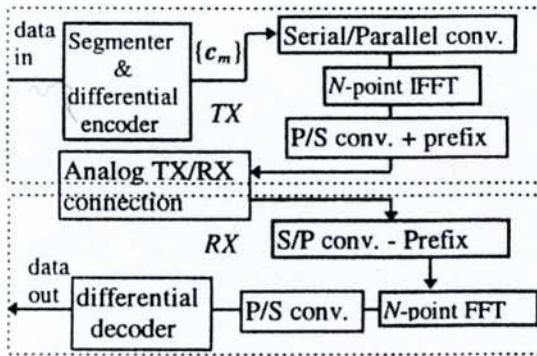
data in

Segmenter & differential encoder

$\{c_m\}$

Serial/Parallel conv.

$N$-point IFFT

TX

P/S conv. + prefix

Analog TX/RX connection

RX

S/P conv. - Prefix

data out

differential decoder

P/S conv.

$N$-point FFT